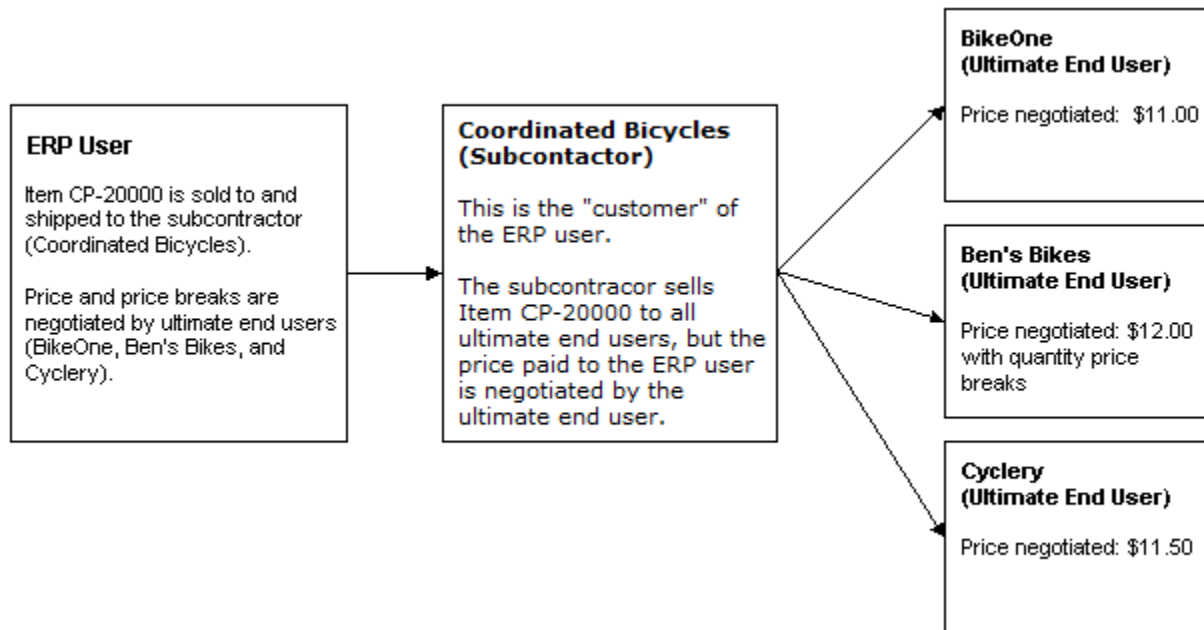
ERP User

Item CP-20000 is sold to and shipped to the subcontractor (Coordinated Bicycles).

Price and price breaks are negotiated by ultimate end users (BikeOne, Ben's Bikes, and Cyclery).

Coordinated Bicycles (Subcontactor)

This is the "customer" of the ERP user.

The subcontracor sells Item CP-20000 to all ultimate end users, but the price paid to the ERP user is negotiated by the ultimate end user.

BikeOne (Ultimate End User)

Price negotiated: $11.00

Ben's Bikes (Ultimate End User)

Price negotiated: $12.00 with quantity price breaks

Cyclery (Ultimate End User)

Price negotiated: $11.50